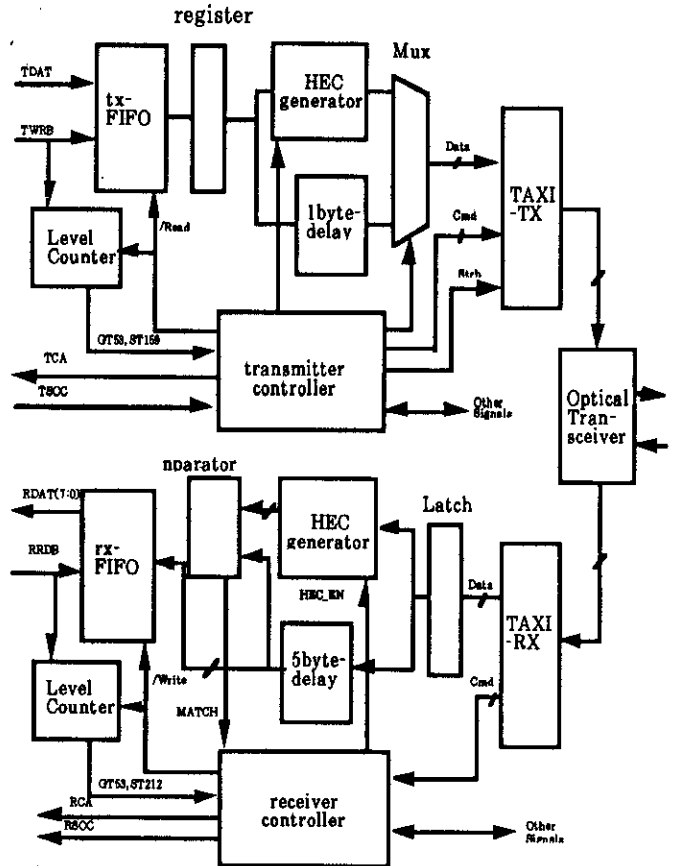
register

TDAT

TWRB

tx-FIFO

HEC generator

Mux

1byte-delay

Data

Cmd

Strb

TAXI-TX

Level Counter

/Read

GT53, ST159

TCA

TSOC

transmitter controller

Other Signals

Optical Transceiver

nparator

RDAT(7:0)

RRDB

rx-FIFO

HEC generator

Latch

HEC_EN

Data

TAXI-RX

5byte-delay

Level Counter

/Write

MATCH

Cmd

GT53, ST212

RCA

RSOC

receiver controller

Other Signals